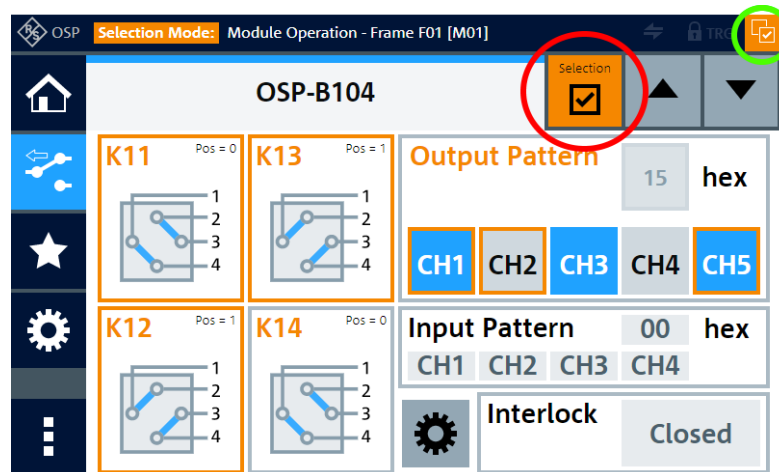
OSP Selection Mode: Module Operation - Frame F01 [M01]

TRG

Selection

OSP-B104

K11 Pos = 0
1
2
3
4

K13 Pos = 1
1
2
3
4

Output Pattern 15 hex

CH1 CH2 CH3 CH4 CH5

K12 Pos = 1
1
2
3
4

K14 Pos = 0
1
2
3
4

Input Pattern 00 hex

CH1 CH2 CH3 CH4

Interlock Closed